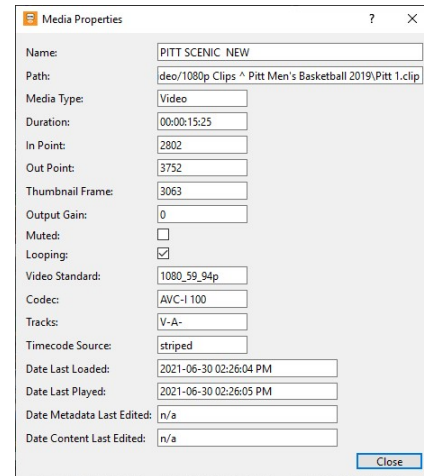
Media Properties ? ×

Name: PITT SCENIC NEW
Path: deo/1080p Clips ^ Pitt Men's Basketball 2019\Pitt 1.clip
Media Type: Video
Duration: 00:00:15:25
In Point: 2802
Out Point: 3752
Thumbnail Frame: 3063
Output Gain: 0
Muted:
Looping:
Video Standard: 1080_59_94p
Codec: AVC-I 100
Tracks: V-A-
Timecode Source: striped
Date Last Loaded: 2021-06-30 02:26:04 PM
Date Last Played: 2021-06-30 02:26:05 PM
Date Metadata Last Edited: n/a
Date Content Last Edited: n/a

Close